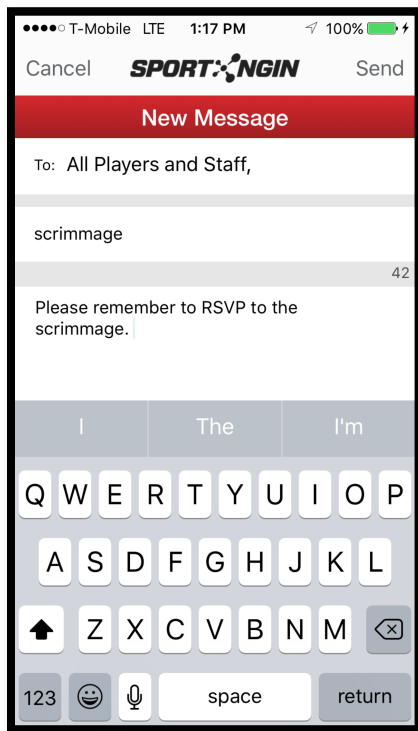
T-Mobile LTE 1:17 PM 100%

Cancel SPORTNGIN Send

New Message

To: All Players and Staff,

scrimmage

42

Please remember to RSVP to the scrimmage.

I The I'm

Q W E R T Y U I O P

A S D F G H J K L

Z X C V B N M

123 space return